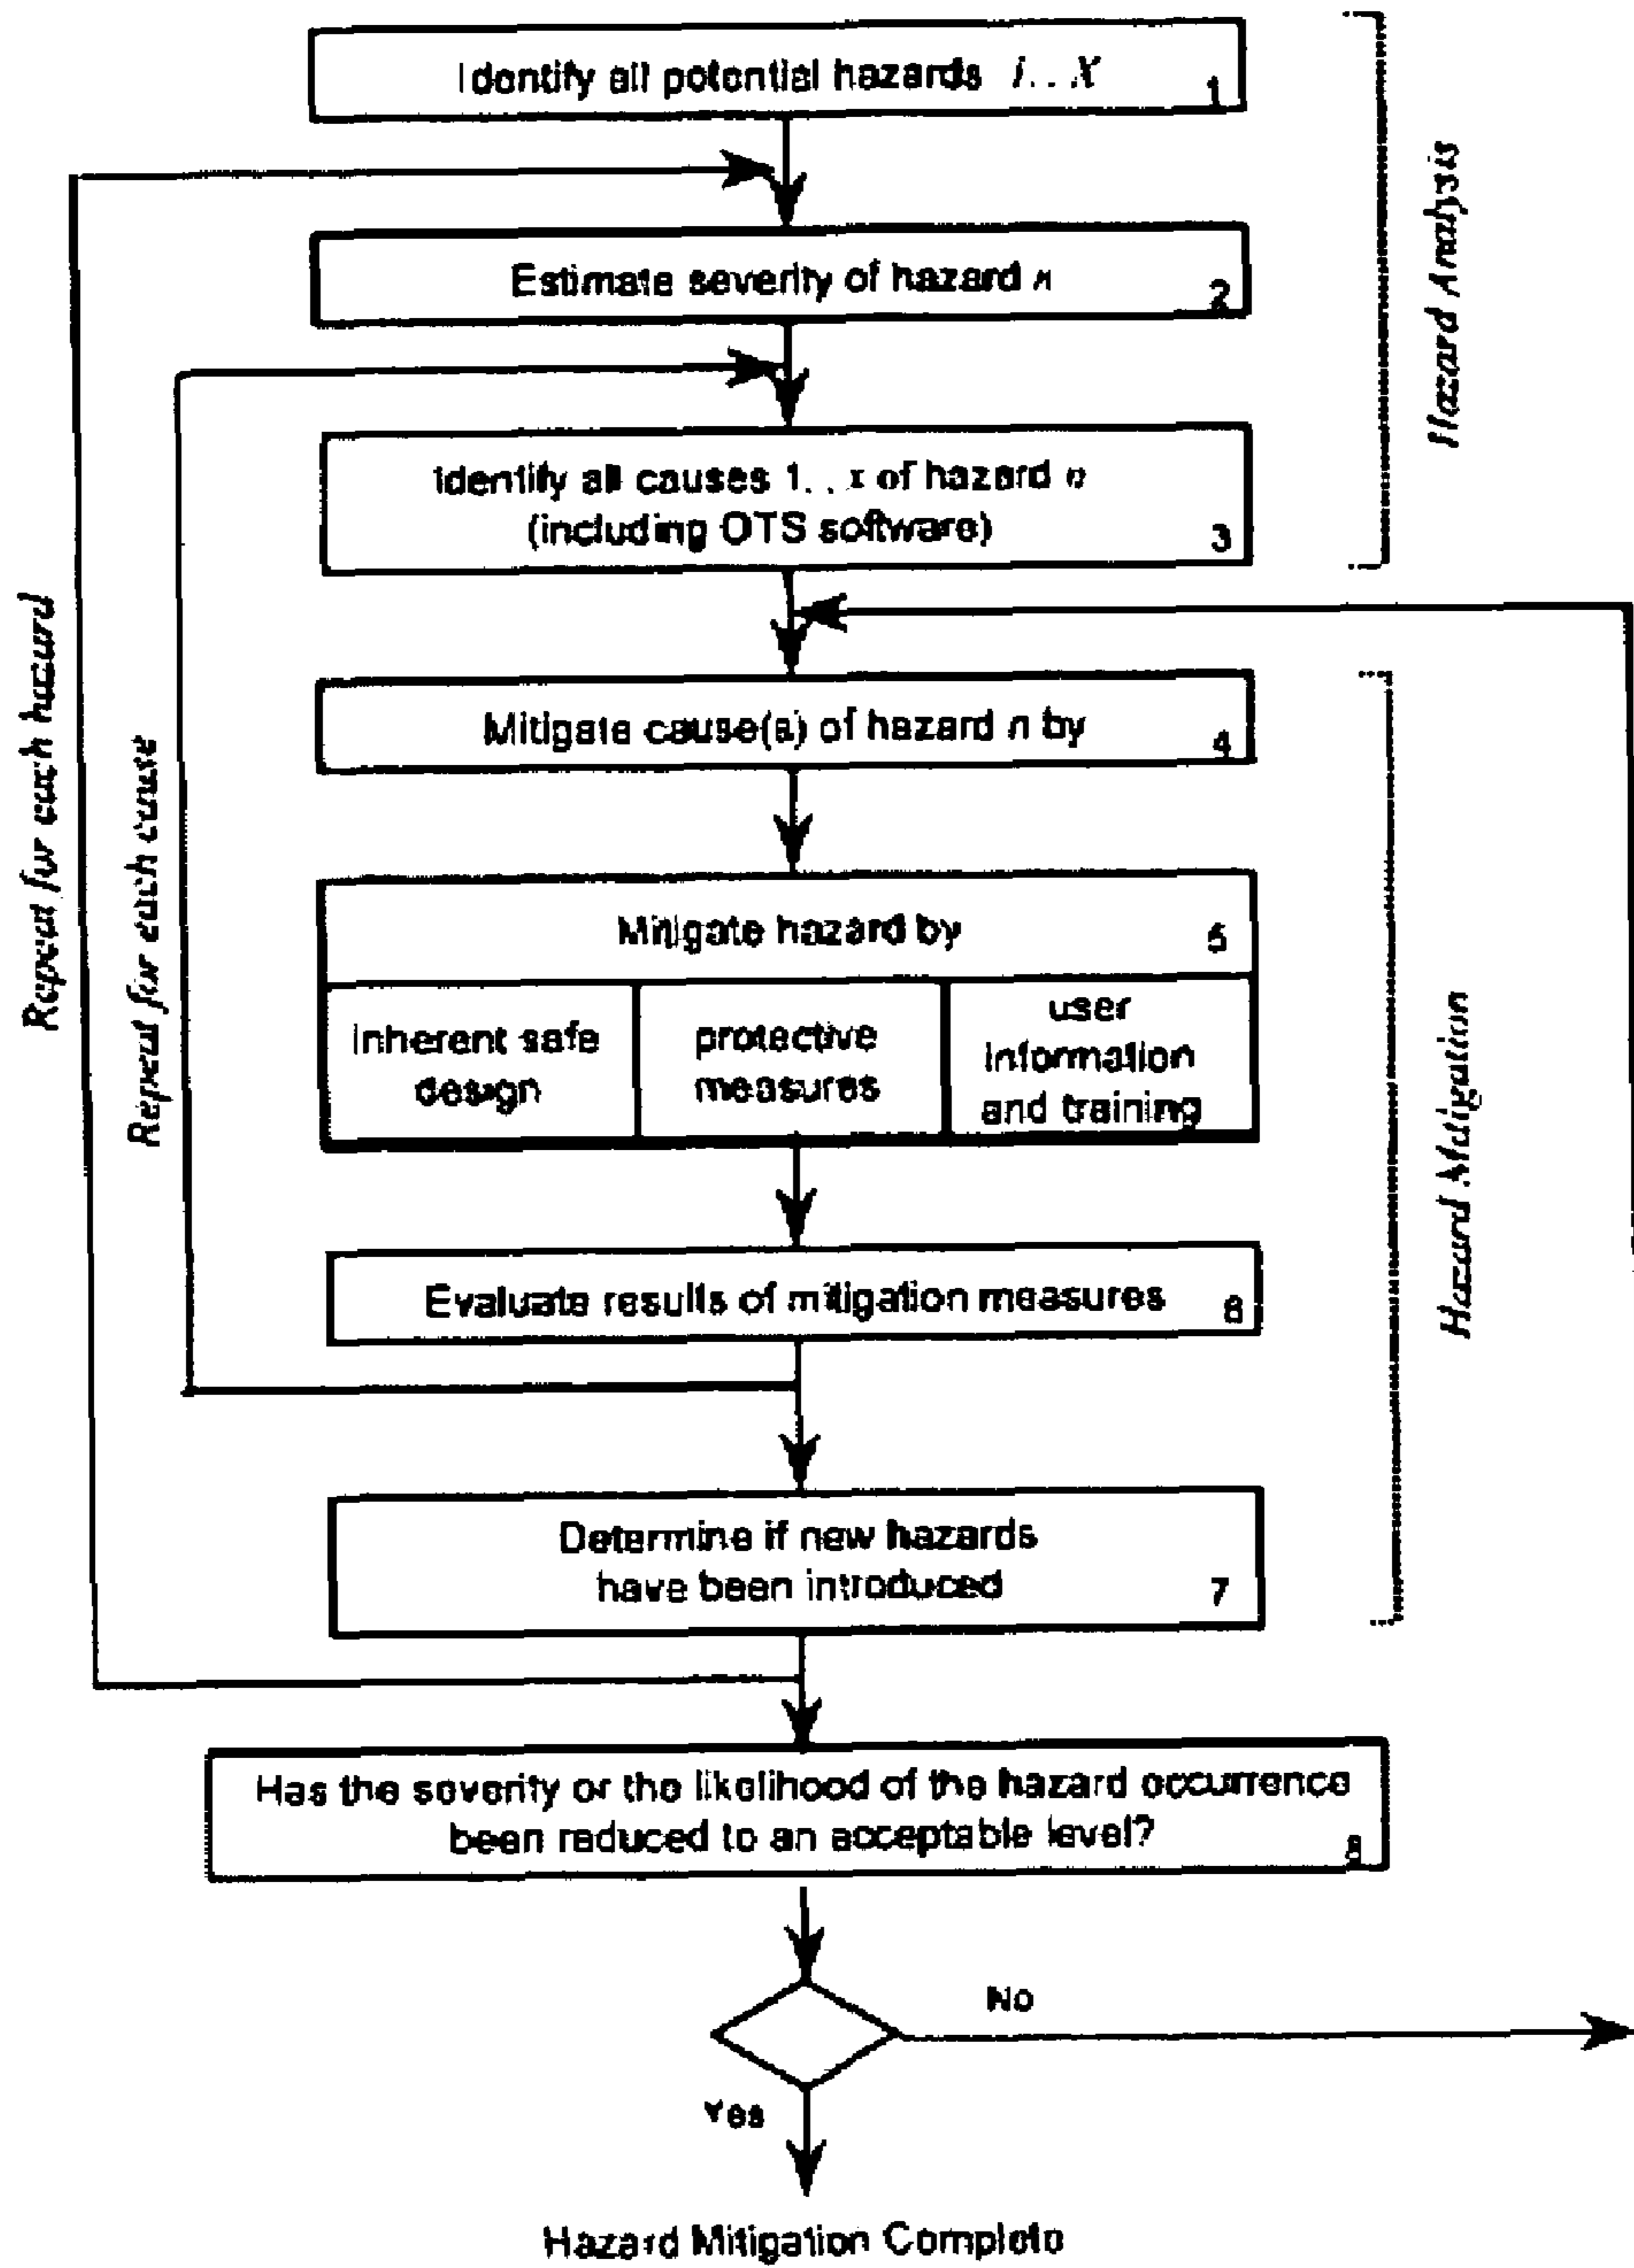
Identify all potential hazards $1...X$ 1

Estimate severity of hazard $n$ 2

Identify all causes $1...x$ of hazard $n$ (including OTS software) 3

Hazard Analysis

Mitigate cause(s) of hazard $n$ by 4

Mitigate hazard by 5

| inherent safe design | protective measures | user information and training |
|---|---|---|

Evaluate results of mitigation measures 6

Determine if new hazards have been introduced 7

Hazard Mitigation

Repeat for each hazard

Repeat for each cause

Has the severity or the likelihood of the hazard occurrence been reduced to an acceptable level? 8

No

Yes

Hazard Mitigation Complete